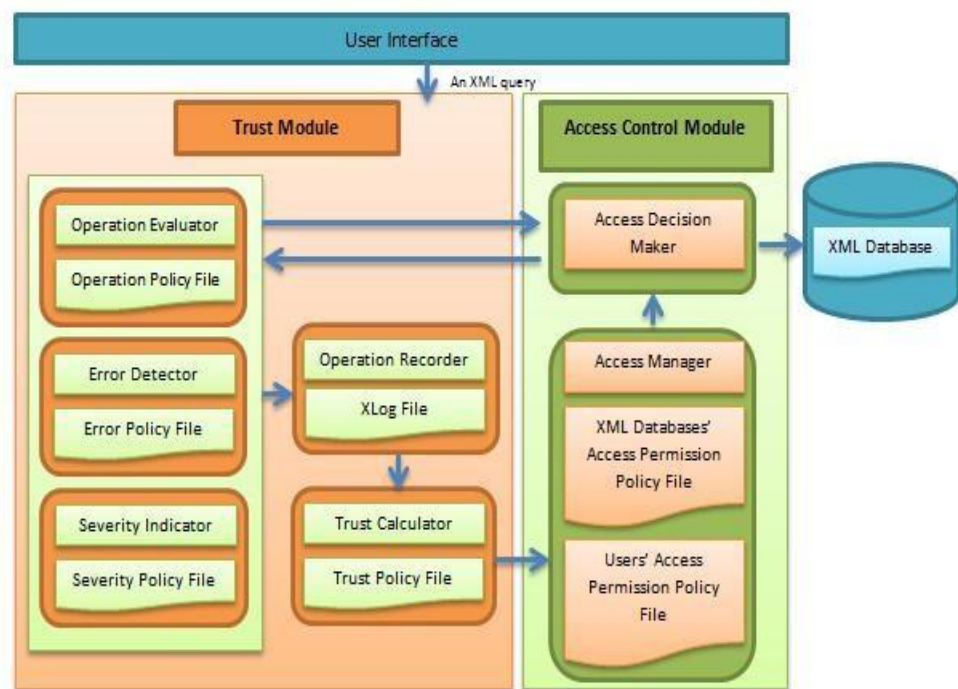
User Interface

An XML query

Trust Module

Access Control Module

Operation Evaluator

Operation Policy File

Error Detector

Error Policy File

Severity Indicator

Severity Policy File

Operation Recorder

XLog File

Trust Calculator

Trust Policy File

Access Decision Maker

XML Database

Access Manager

XML Databases' Access Permission Policy File

Users' Access Permission Policy File